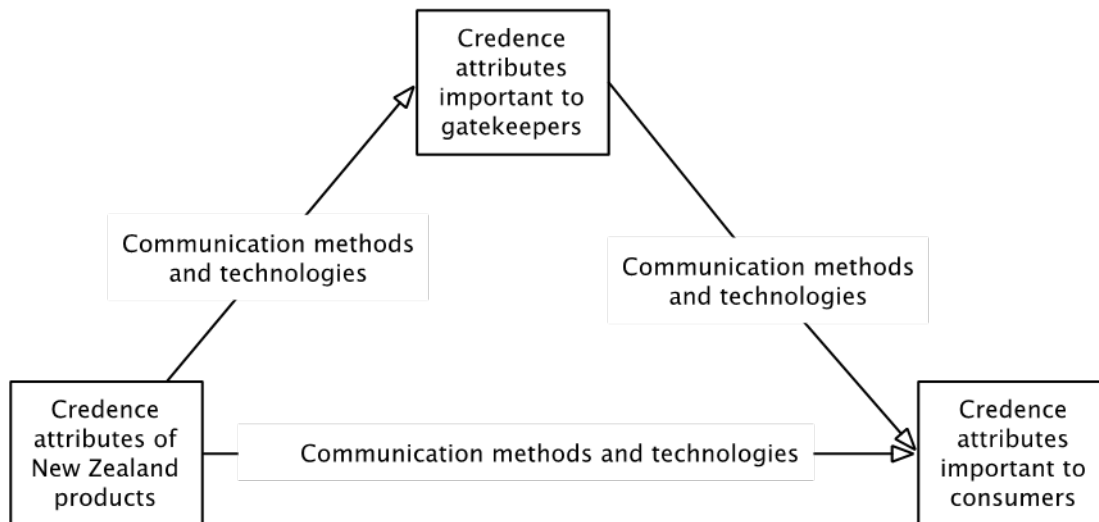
Credence attributes important to gatekeepers

Communication methods and technologies

Communication methods and technologies

Credence attributes of New Zealand products

Communication methods and technologies

Credence attributes important to consumers